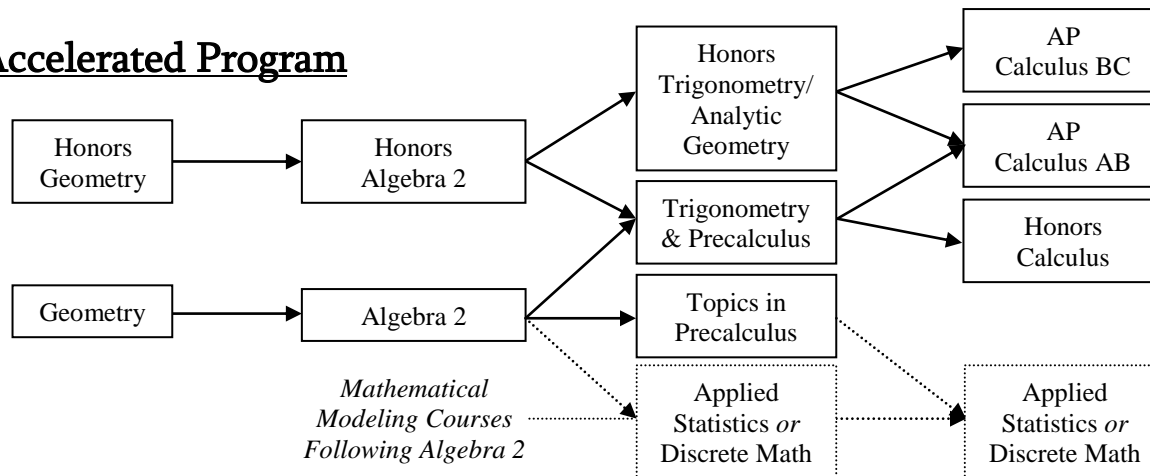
Accelerated Program

Honors Geometry

Honors Algebra 2

Honors Trigonometry/ Analytic Geometry

AP Calculus BC

AP Calculus AB

Trigonometry & Precalculus

Honors Calculus

Geometry

Algebra 2

Topics in Precalculus

Mathematical Modeling Courses Following Algebra 2

Applied Statistics *or* Discrete Math

Applied Statistics *or* Discrete Math